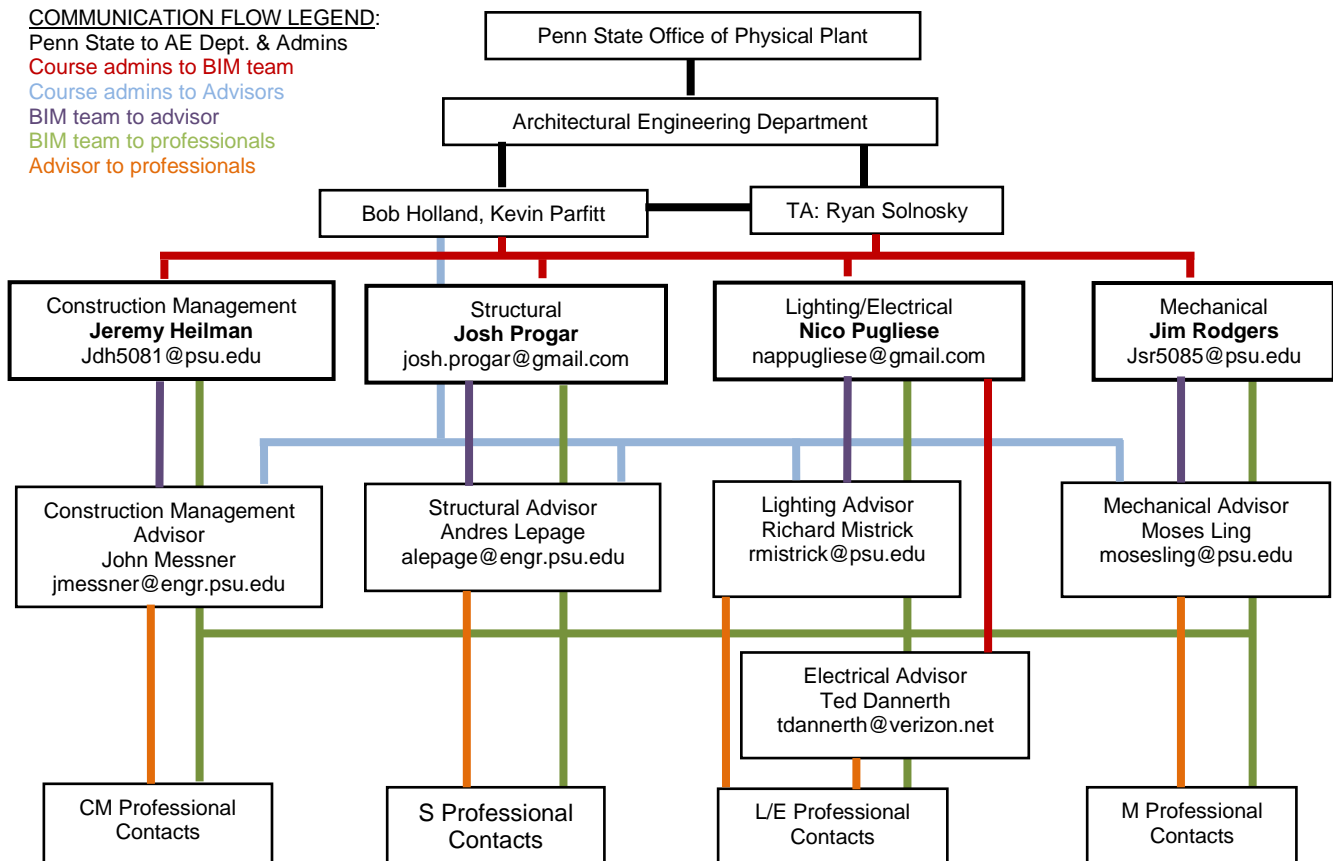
COMMUNICATION FLOW LEGEND:
Penn State to AE Dept. & Admins
Course admins to BIM team
Course admins to Advisors
BIM team to advisor
BIM team to professionals
Advisor to professionals

Penn State Office of Physical Plant

Architectural Engineering Department

Bob Holland, Kevin Parfitt

TA: Ryan Solnosky

Construction Management
**Jeremy Heilman**
Jdh5081@psu.edu

Structural
**Josh Progar**
josh.progar@gmail.com

Lighting/Electrical
**Nico Pugliese**
nappugliese@gmail.com

Mechanical
**Jim Rodgers**
Jsr5085@psu.edu

Construction Management Advisor
John Messner
jmessner@engr.psu.edu

Structural Advisor
Andres Lepage
alepage@engr.psu.edu

Lighting Advisor
Richard Mistrick
rmistrick@psu.edu

Mechanical Advisor
Moses Ling
mosesling@psu.edu

Electrical Advisor
Ted Dannerth
tdannerth@verizon.net

CM Professional Contacts

S Professional Contacts

L/E Professional Contacts

M Professional Contacts